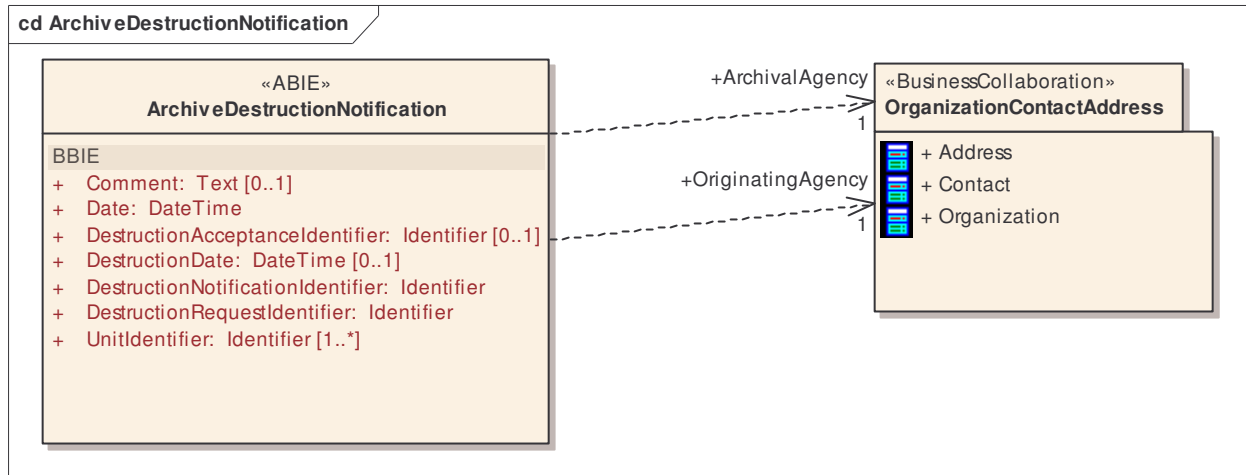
cd ArchiveDestructionNotification

«ABIE»
ArchiveDestructionNotification

BBIE
+ Comment: Text [0..1]
+ Date: DateTime
+ DestructionAcceptanceIdentifier: Identifier [0..1]
+ DestructionDate: DateTime [0..1]
+ DestructionNotificationIdentifier: Identifier
+ DestructionRequestIdentifier: Identifier
+ UnitIdentifier: Identifier [1..*]

+ArchivalAgency
1
+OriginatingAgency
1

«BusinessCollaboration»
OrganizationContactAddress

+ Address
+ Contact
+ Organization